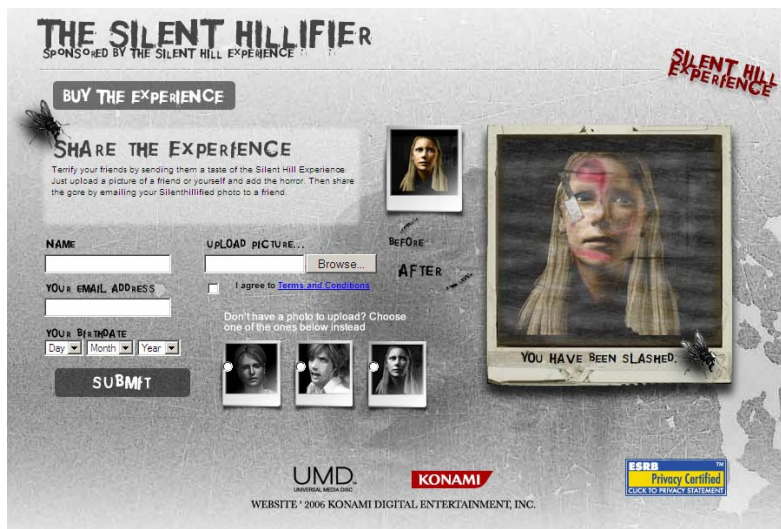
THE SILENT HILLIFIER
SPONSORED BY THE SILENT HILL EXPERIENCE

SILENT HILL EXPERIENCE

BUY THE EXPERIENCE

SHARE THE EXPERIENCE
Terrify your friends by sending them a taste of the Silent Hill Experience. Just upload a picture of a friend or yourself and add the horror. Then share the gore by emailing your Silenthillified photo to a friend.

BEFORE

AFTER

NAME

UPLOAD PICTURE...

Browse...

I agree to Terms and Conditions

YOUR EMAIL ADDRESS

YOUR BIRTHDATE
Day Month Year

Don't have a photo to upload? Choose one of the ones below instead

SUBMIT

YOU HAVE BEEN SLASHED.

UMD
UNIVERSAL MEDIA DISC

KONAMI

ESRB Privacy Certified
CLICK TO PRIVACY STATEMENT

WEBSITE ' 2006 KONAMI DIGITAL ENTERTAINMENT, INC.